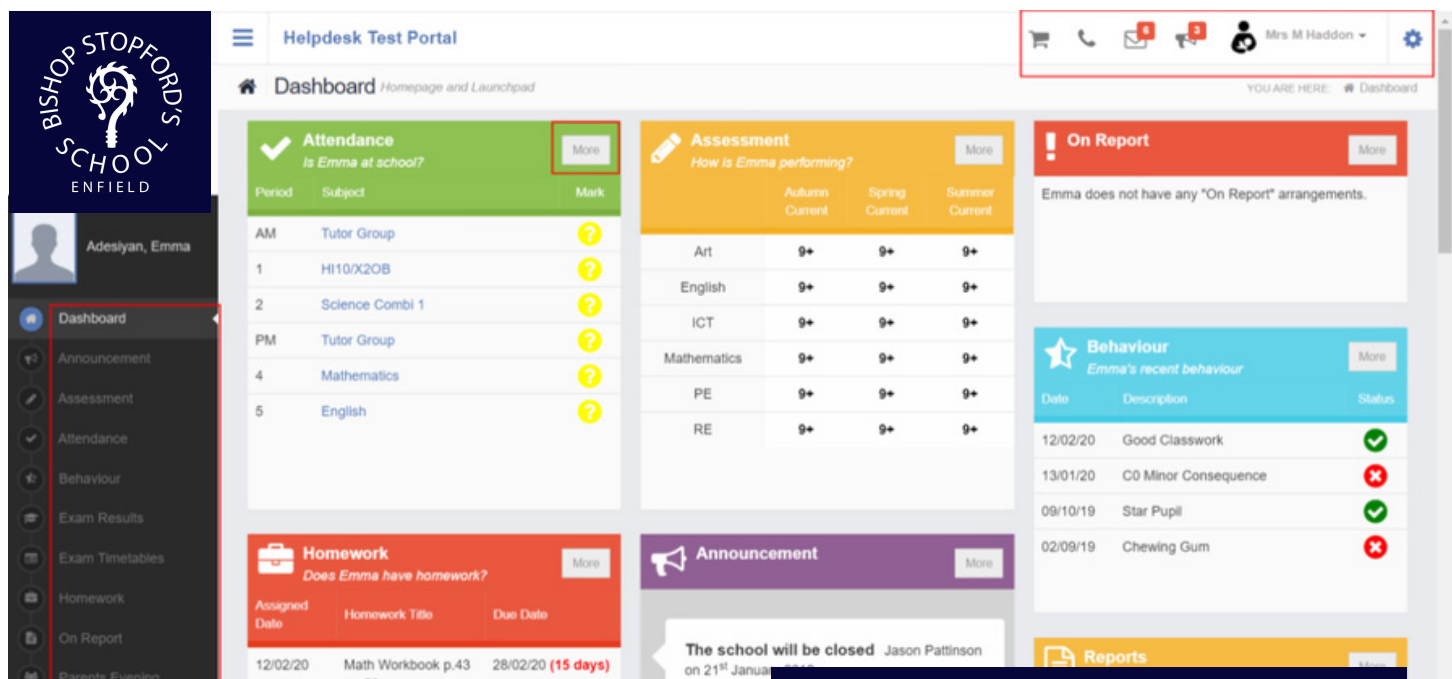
BISHOP STOPFORD'S SCHOOL
ENFIELD

Helpdesk Test Portal

6 3 Mrs M Haddon

Adesiyan, Emma

Dashboard
Announcement
Assessment
Attendance
Behaviour
Exam Results
Exam Timetables
Homework
On Report
Parents Evening

Dashboard Homepage and Launchpad

YOU ARE HERE: Dashboard

Attendance
Is Emma at school?
More

| Period | Subject | Mark |
|---|---|---|
| AM | Tutor Group | ? |
| 1 | HI10/X2OB | ? |
| 2 | Science Combi 1 | ? |
| PM | Tutor Group | ? |
| 4 | Mathematics | ? |
| 5 | English | ? |

Assessment
How is Emma performing?
More

| | Autumn Current | Spring Current | Summer Current |
|---|---|---|---|
| Art | 9+ | 9+ | 9+ |
| English | 9+ | 9+ | 9+ |
| ICT | 9+ | 9+ | 9+ |
| Mathematics | 9+ | 9+ | 9+ |
| PE | 9+ | 9+ | 9+ |
| RE | 9+ | 9+ | 9+ |

On Report
More
Emma does not have any "On Report" arrangements.

Behaviour
Emma's recent behaviour
More

| Date | Description | Status |
|---|---|---|
| 12/02/20 | Good Classwork | |
| 13/01/20 | C0 Minor Consequence | |
| 09/10/19 | Star Pupil | |
| 02/09/19 | Chewing Gum | |

Homework
Does Emma have homework?
More

| Assigned Date | Homework Title | Due Date |
|---|---|---|
| 12/02/20 | Math Workbook p.43 | 28/02/20 (15 days) |

Announcement
More
The school will be closed Jason Pattinson
on 21$^{st}$ Januar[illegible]

Reports
More